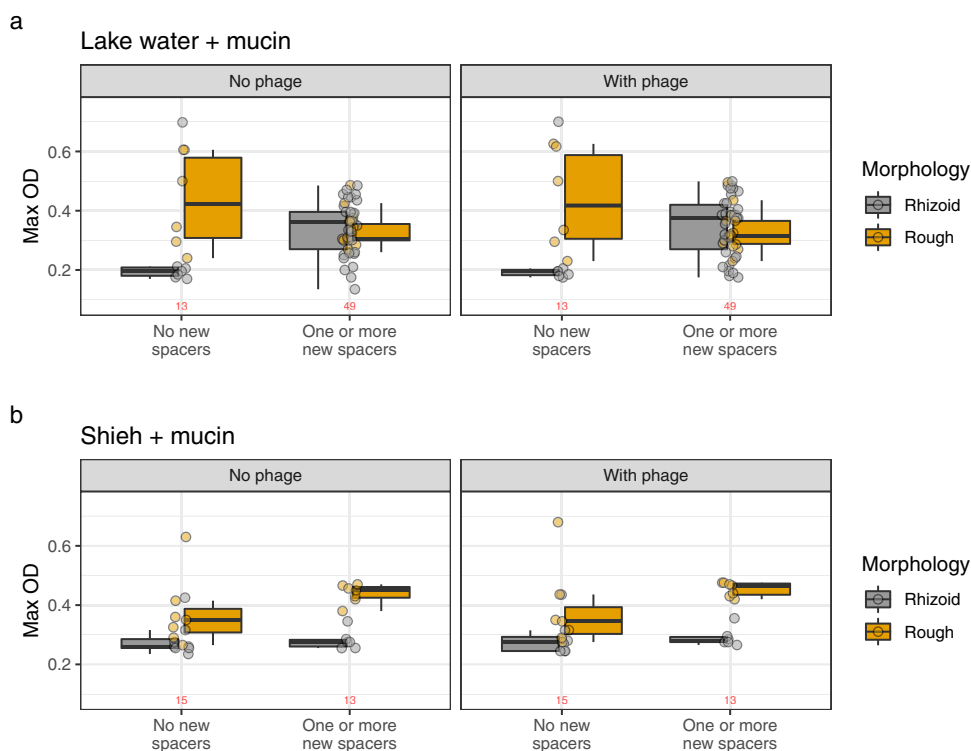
a

Lake water + mucin

No phage

With phage

Max OD

0.6
0.4
0.2

13
49
13
49

No new spacers
One or more new spacers
No new spacers
One or more new spacers

Morphology
Rhizoid
Rough

b

Shieh + mucin

No phage

With phage

Max OD

0.6
0.4
0.2

15
13
15
13

No new spacers
One or more new spacers
No new spacers
One or more new spacers

Morphology
Rhizoid
Rough